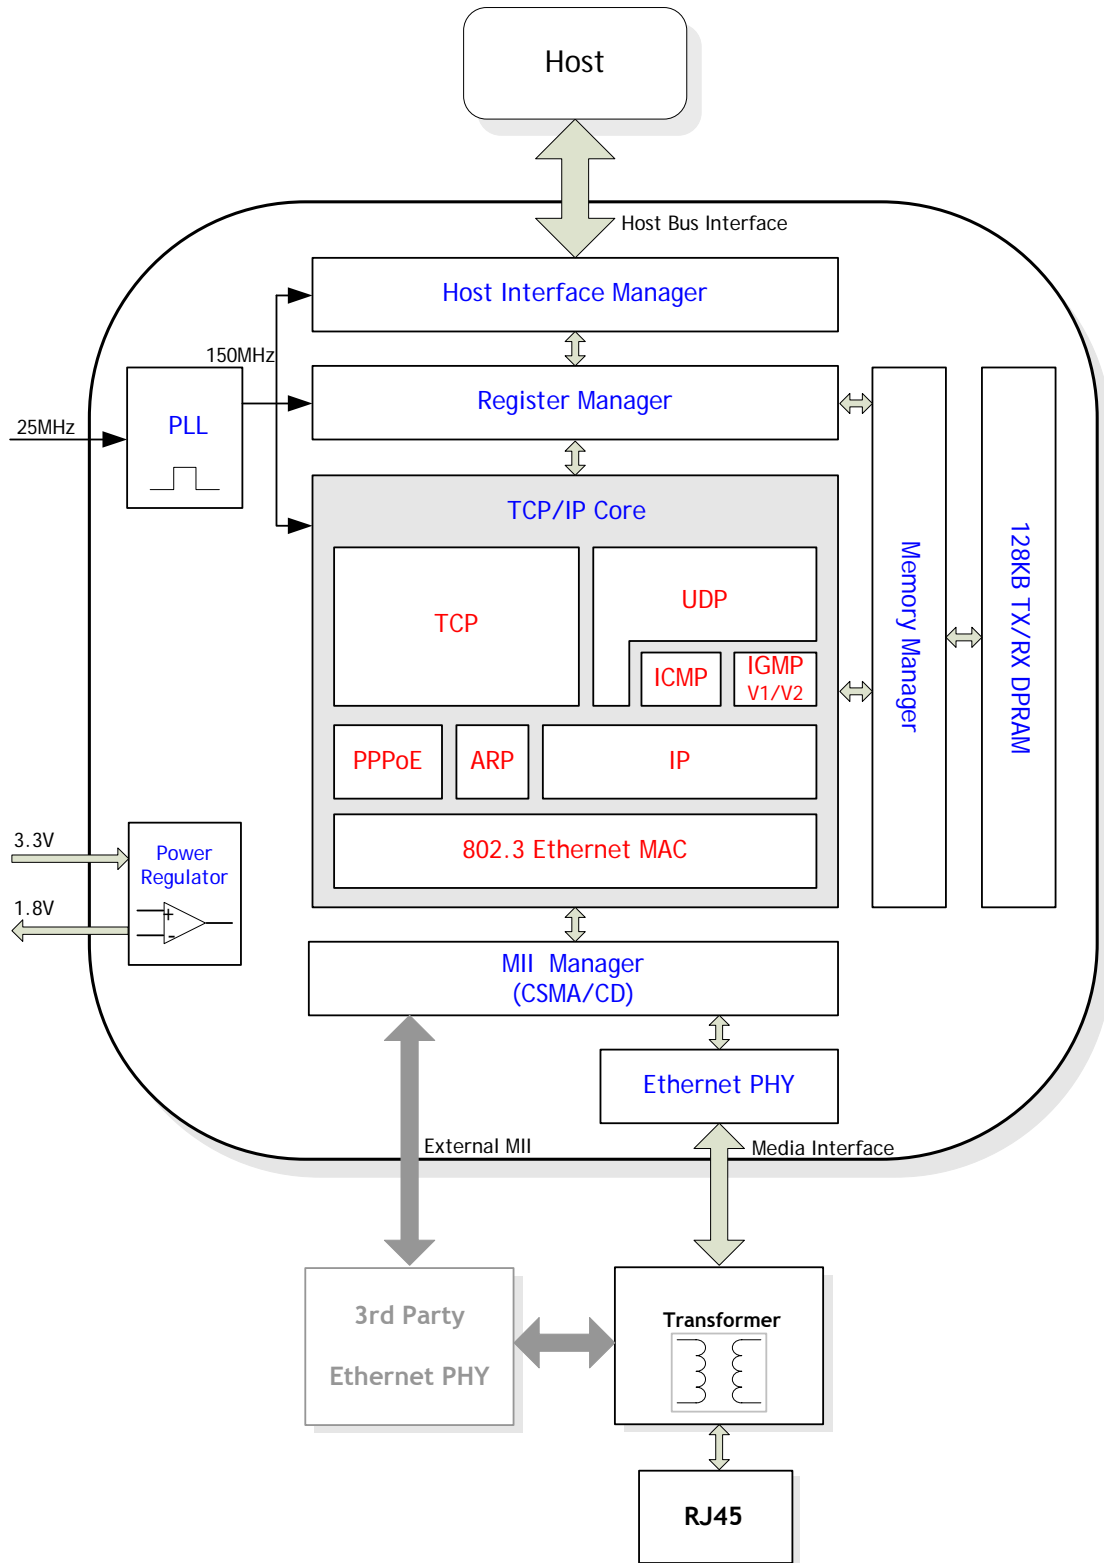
Host

Host Bus Interface

Host Interface Manager

150MHz

25MHz

PLL

Register Manager

TCP/IP Core

TCP

UDP

ICMP

IGMP V1/V2

PPPoE

ARP

IP

802.3 Ethernet MAC

Memory Manager

128KB TX/RX DPRAM

3.3V

1.8V

Power Regulator

+

-

MII Manager (CSMA/CD)

Ethernet PHY

External MII

Media Interface

3rd Party Ethernet PHY

Transformer

RJ45